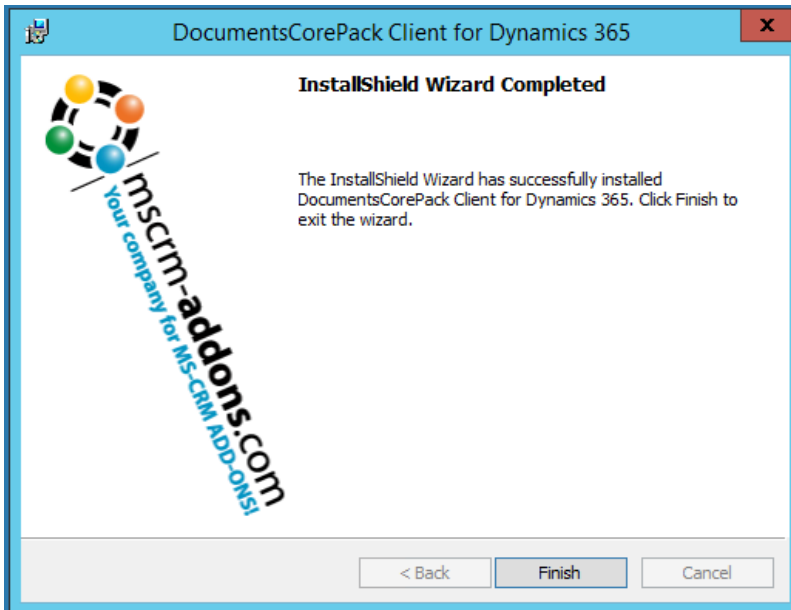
DocumentsCorePack Client for Dynamics 365

x

InstallShield Wizard Completed

The InstallShield Wizard has successfully installed DocumentsCorePack Client for Dynamics 365. Click Finish to exit the wizard.

mscrm-addons.com
Your company for MS-CRM ADD-ONS!

< Back

Finish

Cancel